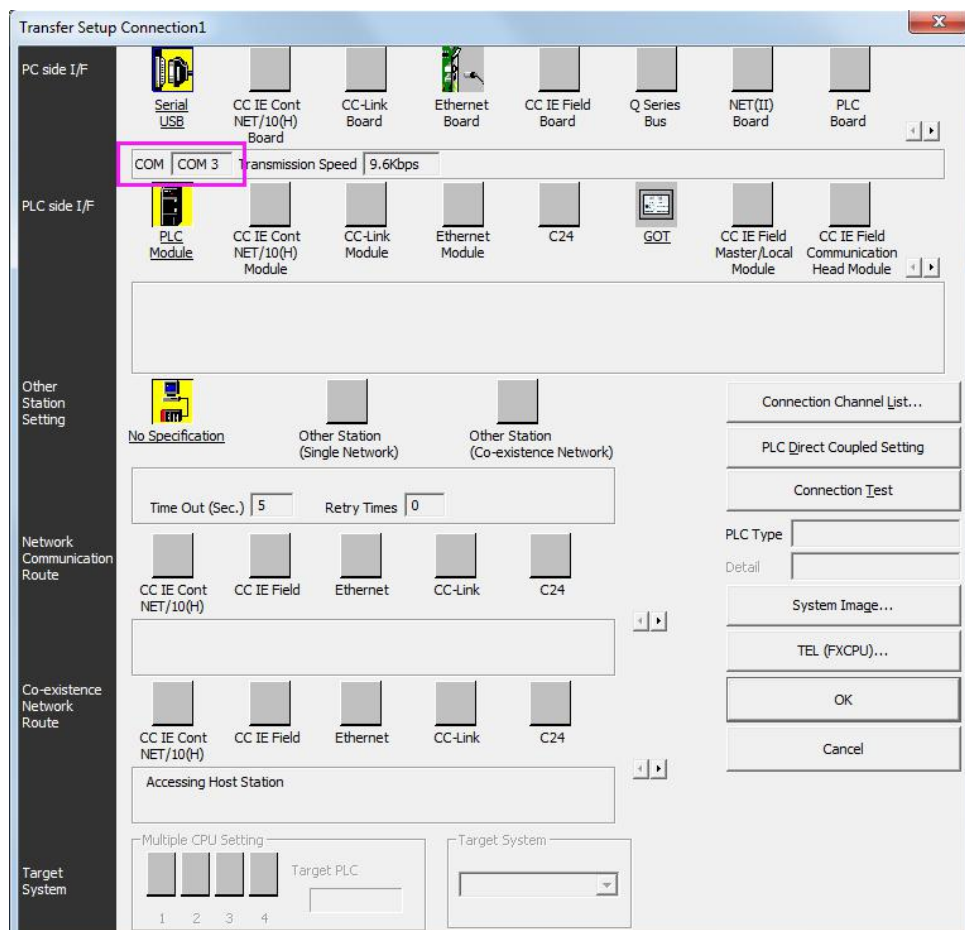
Transfer Setup Connection1

PC side I/F

Serial USB

CC IE Cont NET/10(H) Board

CC-Link Board

Ethernet Board

CC IE Field Board

Q Series Bus

NET(II) Board

PLC Board

COM COM 3 Transmission Speed 9.6Kbps

PLC side I/F

PLC Module

CC IE Cont NET/10(H) Module

CC-Link Module

Ethernet Module

C24

GOT

CC IE Field Master/Local Module

CC IE Field Communication Head Module

Other Station Setting

No Specification

Other Station (Single Network)

Other Station (Co-existence Network)

Time Out (Sec.) 5 Retry Times 0

Connection Channel List...

PLC Direct Coupled Setting

Connection Test

PLC Type

Detail

Network Communication Route

CC IE Cont NET/10(H)

CC IE Field

Ethernet

CC-Link

C24

System Image...

TEL (FXCPU)...

Co-existence Network Route

CC IE Cont NET/10(H)

CC IE Field

Ethernet

CC-Link

C24

OK

Cancel

Accessing Host Station

Target System

Multiple CPU Setting

Target PLC

1 2 3 4

Target System